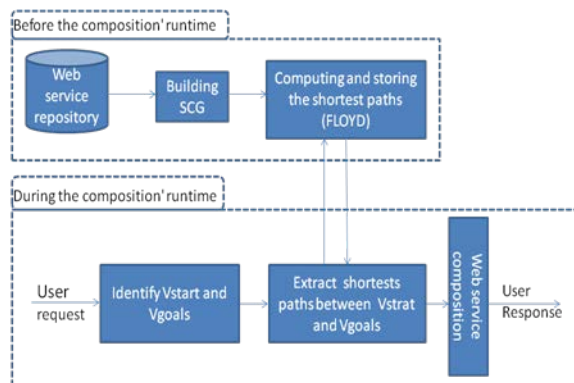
Before the composition' runtime

Web service repository

Building SCG

Computing and storing the shortest paths (FLOYD)

During the composition' runtime

User request

Identify Vstart and Vgoals

Extract shortests paths between Vstrat and Vgoals

Web service composition

User Response